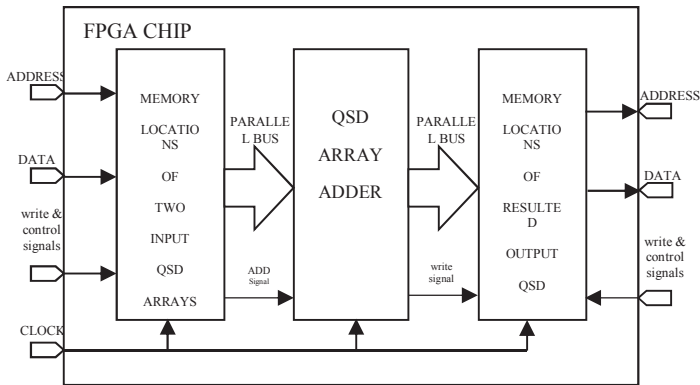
FPGA CHIP

ADDRESS

DATA

write & control signals

CLOCK

MEMORY LOCATIO NS OF TWO INPUT QSD ARRAYS

PARALLE L BUS

ADD Signal

QSD ARRAY ADDER

PARALLE L BUS

write signal

MEMORY LOCATIO NS OF RESULTE D OUTPUT QSD

ADDRESS

DATA

write & control signals